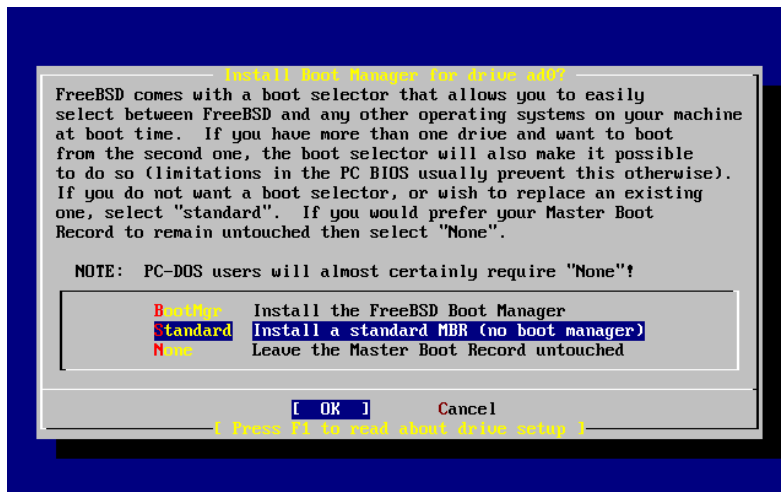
Install Boot Manager for drive ad0?

FreeBSD comes with a boot selector that allows you to easily select between FreeBSD and any other operating systems on your machine at boot time. If you have more than one drive and want to boot from the second one, the boot selector will also make it possible to do so (limitations in the PC BIOS usually prevent this otherwise). If you do not want a boot selector, or wish to replace an existing one, select "standard". If you would prefer your Master Boot Record to remain untouched then select "None".

NOTE: PC-DOS users will almost certainly require "None"!

BootMgr Install the FreeBSD Boot Manager
Standard Install a standard MBR (no boot manager)
None Leave the Master Boot Record untouched

[ OK ] Cancel

[ Press F1 to read about drive setup ]